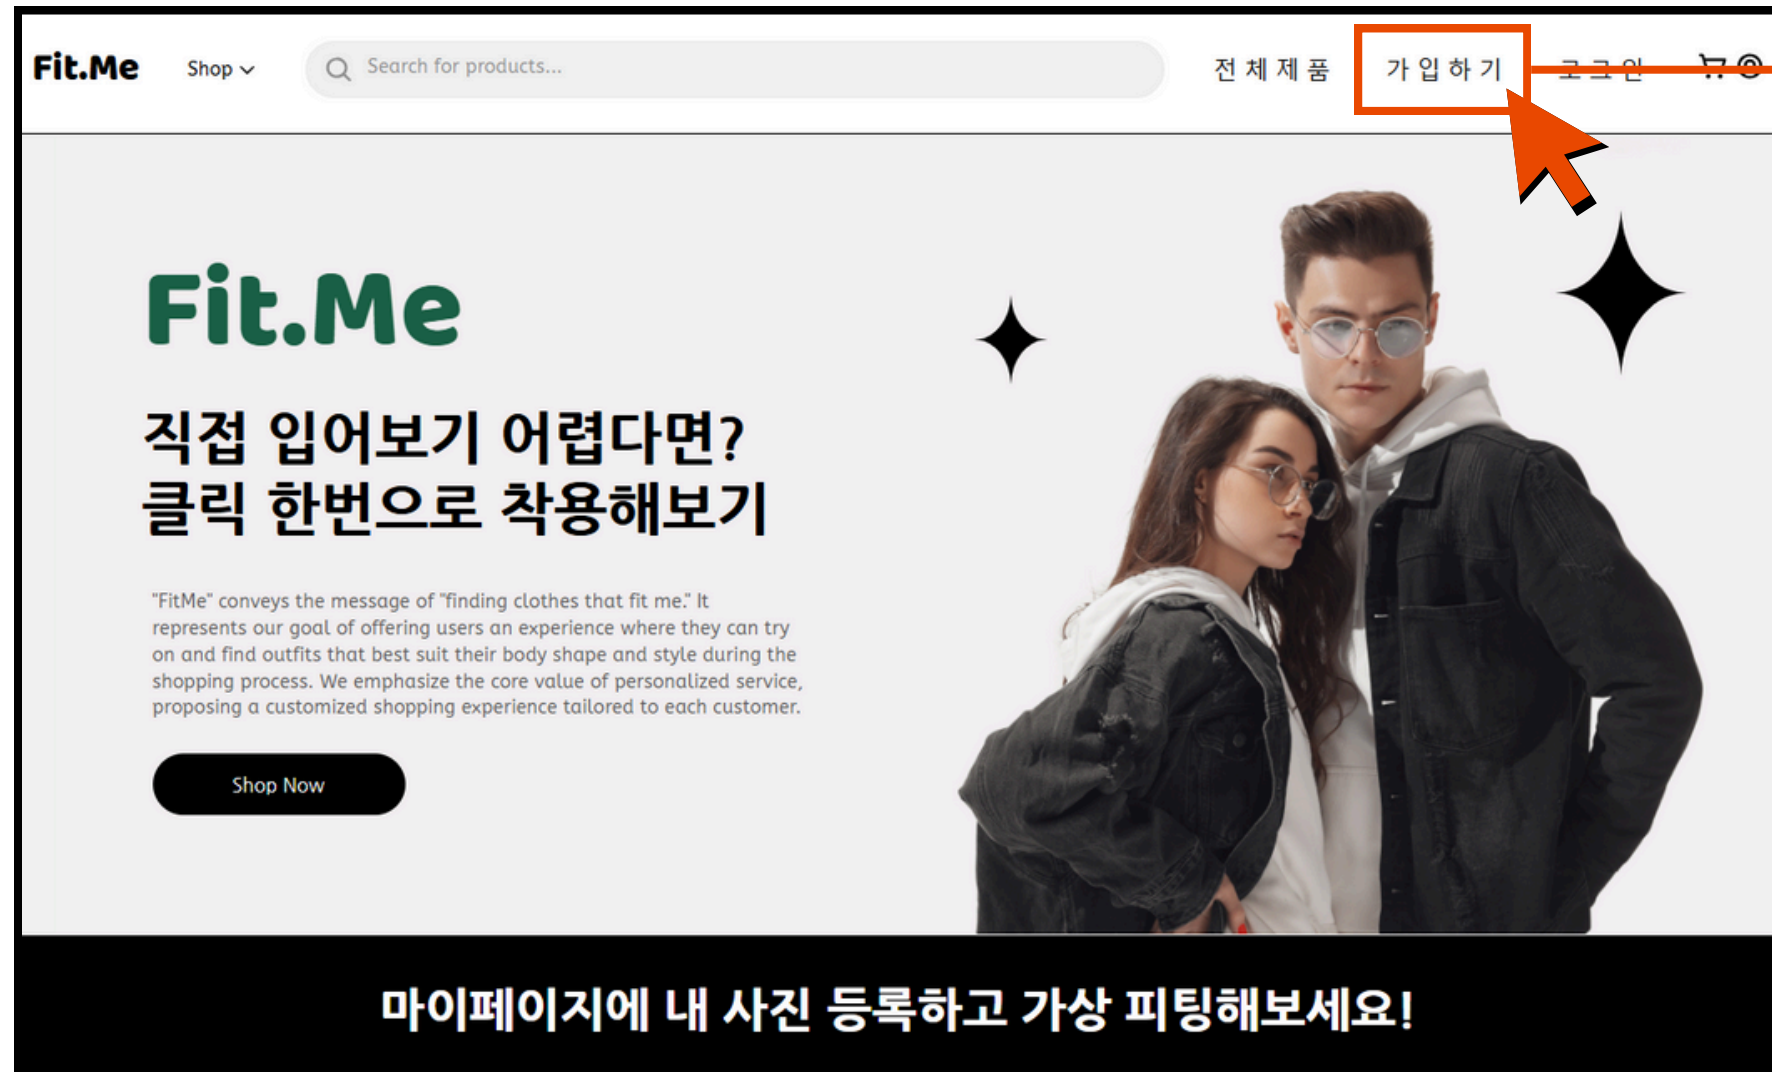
Fit.Me Shop

Search for products...

전체제품 가입하기 로그인

Fit.Me

직접 입어보기 어렵다면?
클릭 한번으로 착용해보기

"FitMe" conveys the message of "finding clothes that fit me." It represents our goal of offering users an experience where they can try on and find outfits that best suit their body shape and style during the shopping process. We emphasize the core value of personalized service, proposing a customized shopping experience tailored to each customer.

Shop Now

마이페이지에 내 사진 등록하고 가상 피팅해보세요!